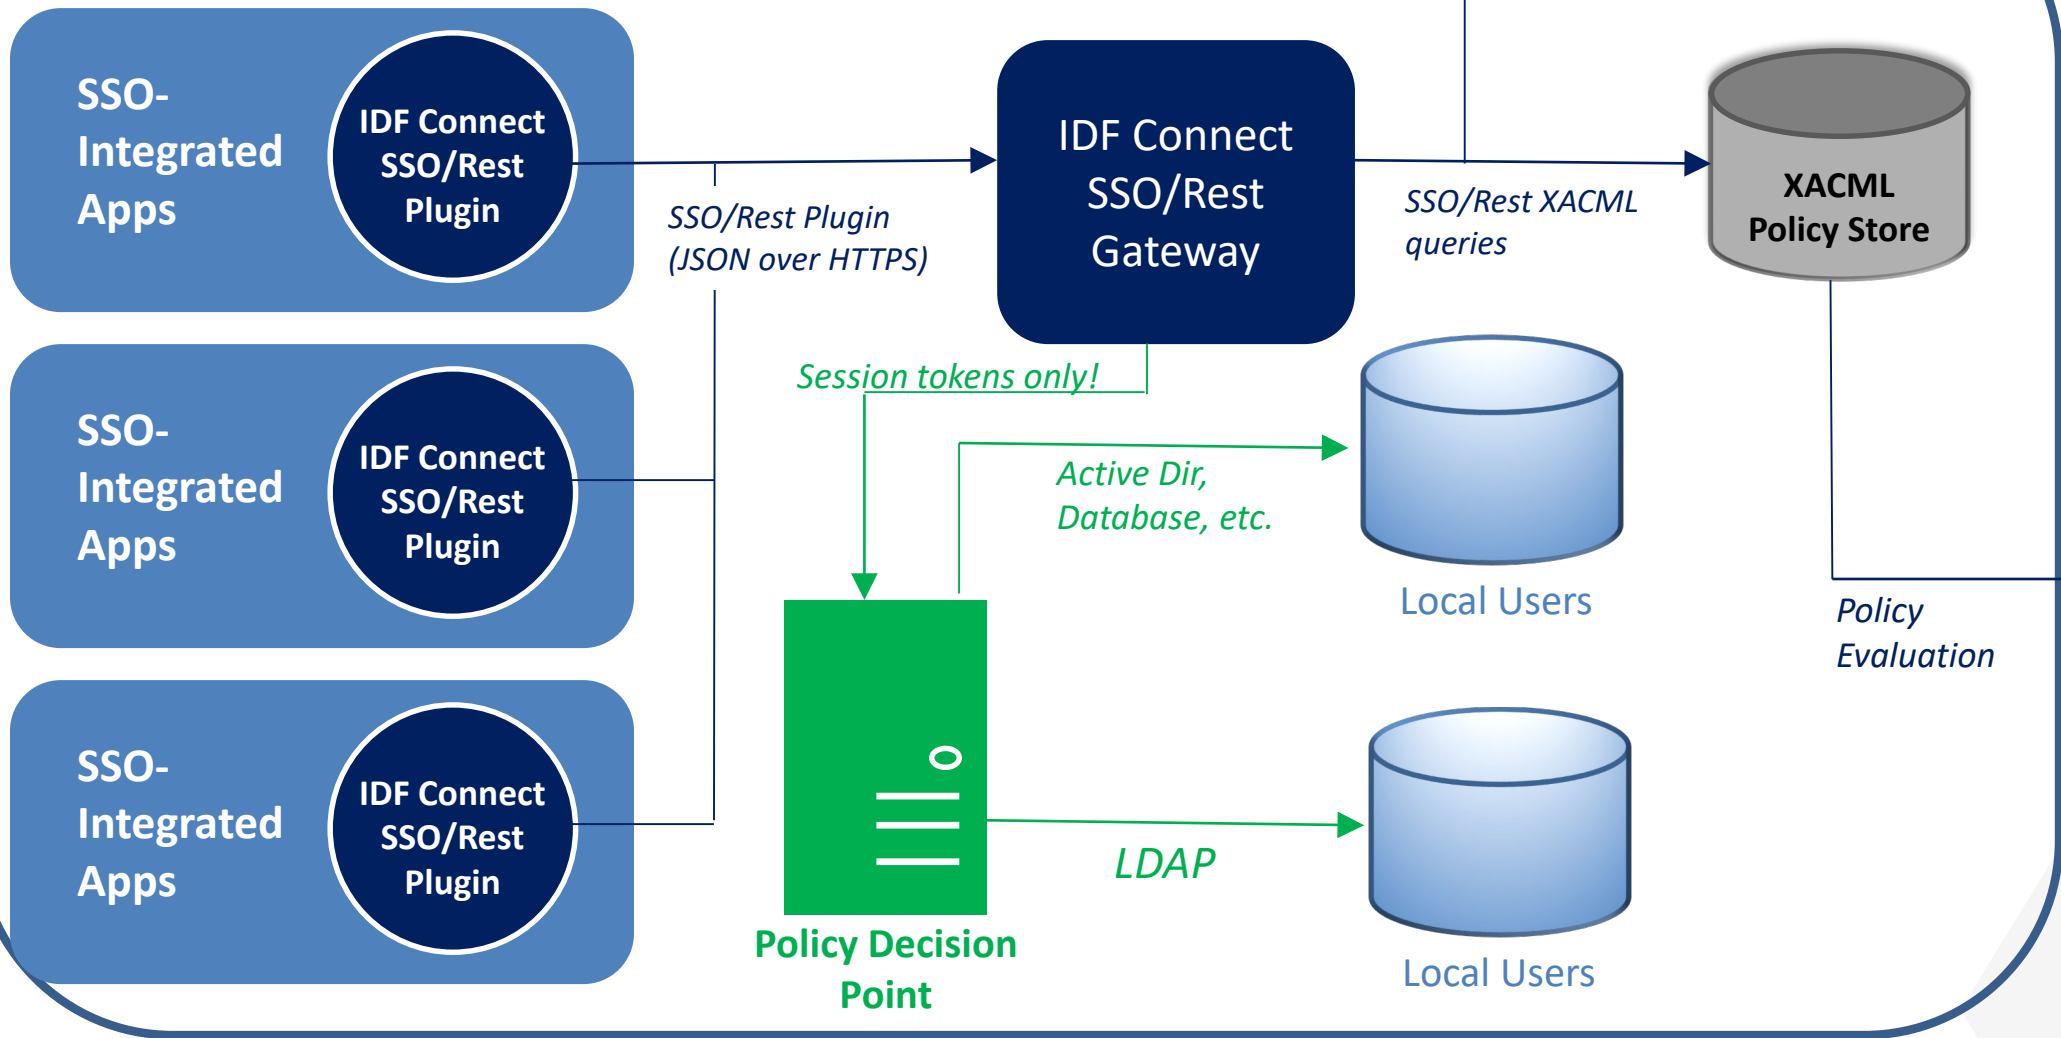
SSO-Integrated Apps

IDF Connect SSO/Rest Plugin

SSO/Rest Plugin (JSON over HTTPS)

IDF Connect SSO/Rest Gateway

SSO/Rest XACML queries

XACML Policy Store

SSO-Integrated Apps

IDF Connect SSO/Rest Plugin

Session tokens only!

Active Dir, Database, etc.

Local Users

Policy Evaluation

SSO-Integrated Apps

IDF Connect SSO/Rest Plugin

LDAP

Policy Decision Point

Local Users